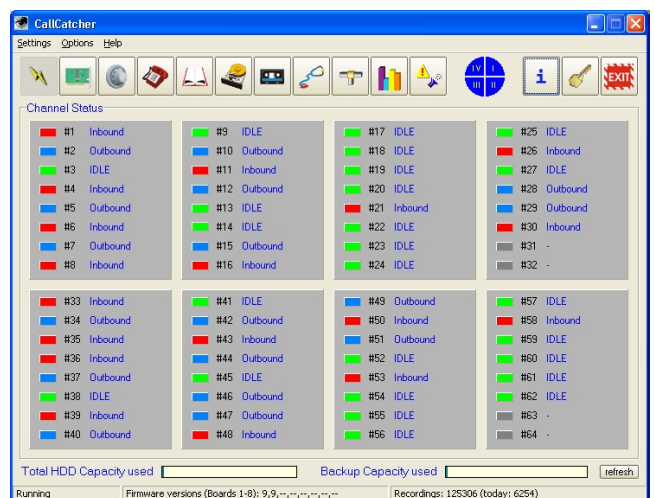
CallCatcher

Settings Options Help

IV I III II

i

EXIT

Channel Status

#1 Inbound
#2 Outbound
#3 IDLE
#4 Inbound
#5 Outbound
#6 Inbound
#7 Outbound
#8 Inbound

#9 IDLE
#10 Outbound
#11 Inbound
#12 Outbound
#13 IDLE
#14 IDLE
#15 Outbound
#16 Inbound

#17 IDLE
#18 IDLE
#19 IDLE
#20 IDLE
#21 Inbound
#22 IDLE
#23 IDLE
#24 IDLE

#25 IDLE
#26 Inbound
#27 IDLE
#28 Outbound
#29 Outbound
#30 Inbound
#31 -
#32 -

#33 Inbound
#34 Outbound
#35 Inbound
#36 Inbound
#37 Outbound
#38 IDLE
#39 Inbound
#40 Outbound

#41 IDLE
#42 Outbound
#43 Inbound
#44 Outbound
#45 IDLE
#46 Outbound
#47 Outbound
#48 Inbound

#49 Outbound
#50 Inbound
#51 Outbound
#52 IDLE
#53 Inbound
#54 IDLE
#55 IDLE
#56 IDLE

#57 IDLE
#58 Inbound
#59 IDLE
#60 IDLE
#61 IDLE
#62 IDLE
#63 -
#64 -

Total HDD Capacity used

Backup Capacity used

refresh

Running

Firmware versions (Boards 1-8): 9,9,--,--,--,--,--,--

Recordings: 125306 (today: 6254)